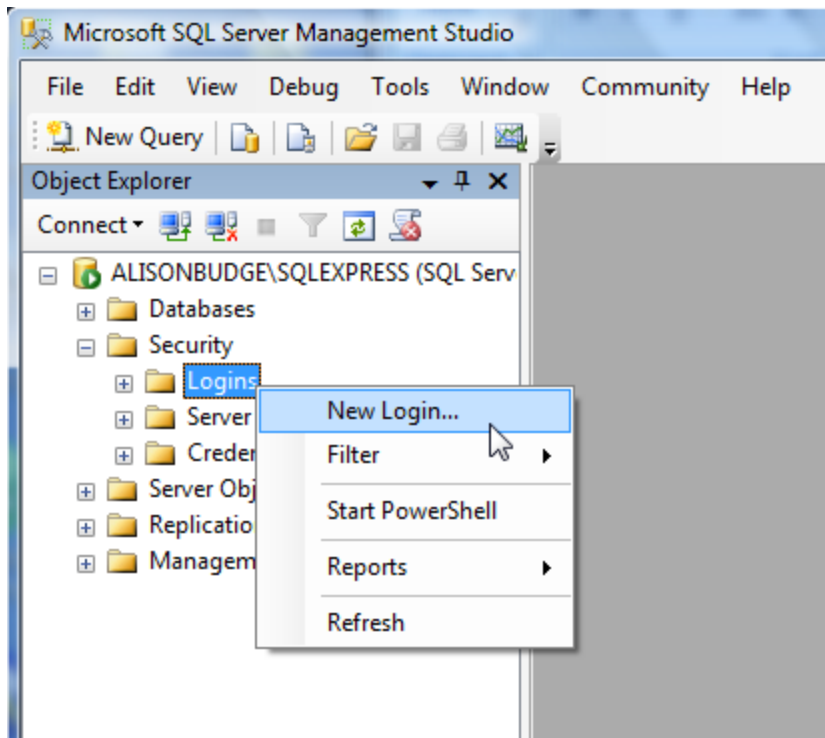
Microsoft SQL Server Management Studio

File Edit View Debug Tools Window Community Help

New Query

Object Explorer

Connect

ALISONBUDGE\SQLEXPRESS (SQL Serv

Databases

Security

Logins

Server

Creden

Server Obj

Replicatio

Managem

New Login...

Filter

Start PowerShell

Reports

Refresh